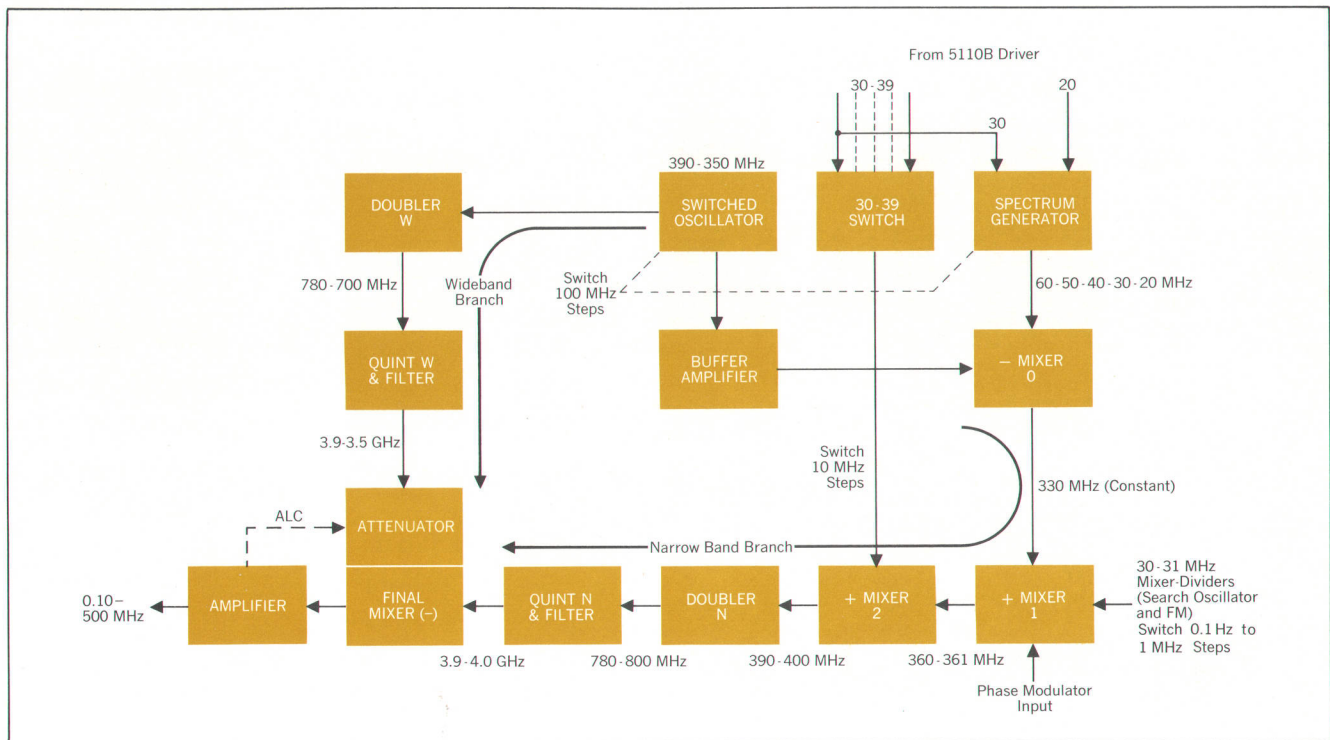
From 5110B Driver

30-39

20

30

390-350 MHz

DOUBLER W

SWITCHED OSCILLATOR

30-39 SWITCH

SPECTRUM GENERATOR

780-700 MHz

Wideband Branch

Switch 100 MHz Steps

60-50-40-30-20 MHz

QUINT W & FILTER

BUFFER AMPLIFIER

— MIXER 0

3.9-3.5 GHz

Switch 10 MHz Steps

330 MHz (Constant)

ALC

ATTENUATOR

Narrow Band Branch

30-31 MHz Mixer-Dividers (Search Oscillator and FM) Switch 0.1 Hz to 1 MHz Steps

0.10–500 MHz

AMPLIFIER

FINAL MIXER (–)

QUINT N & FILTER

DOUBLER N

+ MIXER 2

+ MIXER 1

3.9-4.0 GHz

780-800 MHz

390-400 MHz

360-361 MHz

Phase Modulator Input